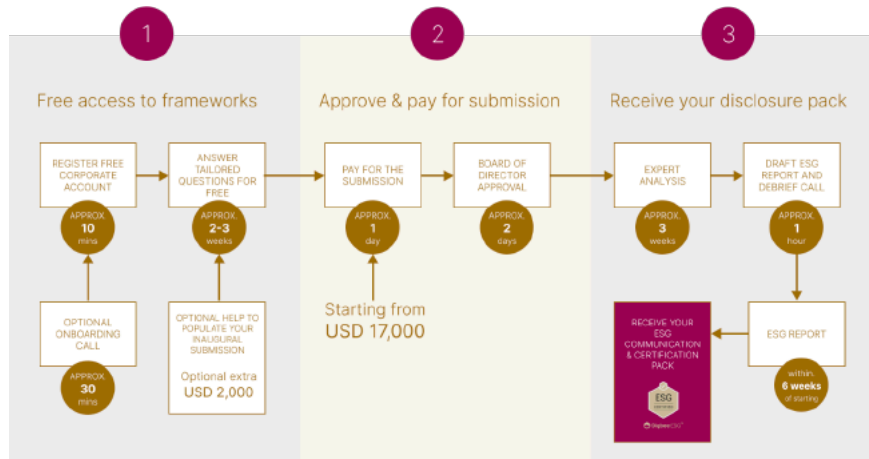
1

Free access to frameworks

REGISTER FREE CORPORATE ACCOUNT

APPROX. 10 mins

ANSWER TAILORED QUESTIONS FOR FREE

APPROX. 2-3 weeks

OPTIONAL ONBOARDING CALL

APPROX. 30 mins

OPTIONAL HELP TO POPULATE YOUR INAUGURAL SUBMISSION

Optional extra USD 2,000

2

Approve & pay for submission

PAY FOR THE SUBMISSION

APPROX. 1 day

BOARD OF DIRECTOR APPROVAL

APPROX. 2 days

Starting from USD 17,000

3

Receive your disclosure pack

EXPERT ANALYSIS

APPROX. 3 weeks

DRAFT ESG REPORT AND DEBRIEF CALL

APPROX. 1 hour

ESG REPORT

within 6 weeks of starting

RECEIVE YOUR ESG COMMUNICATION & CERTIFICATION PACK

ESG

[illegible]